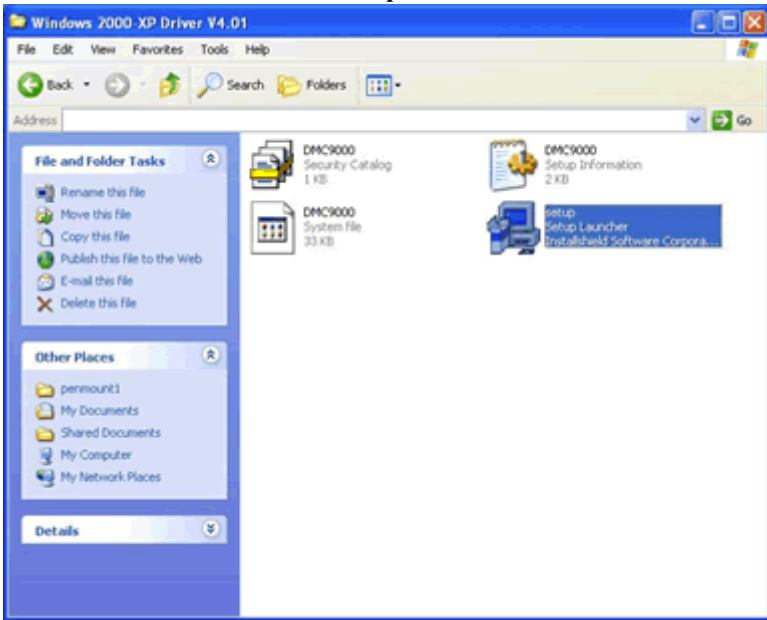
Windows 2000-XP Driver V4.01

File Edit View Favorites Tools Help

Back Search Folders

Address

Go

File and Folder Tasks

Rename this file
Move this file
Copy this file
Publish this file to the Web
E-mail this file
Delete this file

Other Places

penmount1
My Documents
Shared Documents
My Computer
My Network Places

Details

DMC9000
Security Catalog
1 KB

DMC9000
Setup Information
2 KB

DMC9000
System file
33 KB

setup
Setup Launcher
Installshield Software Corpora...